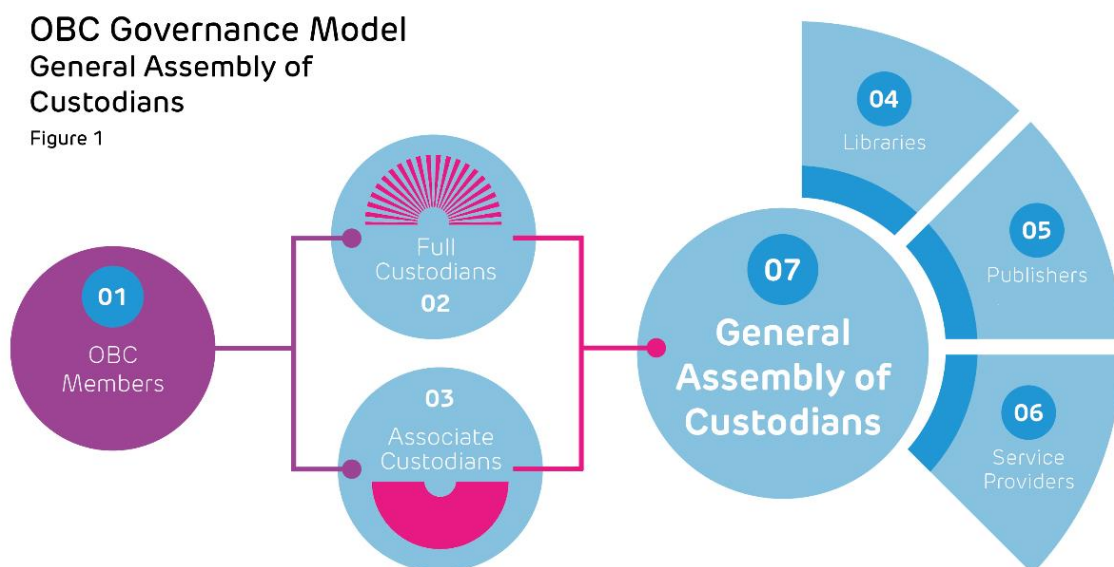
OBC Governance Model
General Assembly of Custodians
Figure 1

01
OBC Members

Full Custodians
02

03
Associate Custodians

07
General Assembly of Custodians

04
Libraries

05
Publishers

06
Service Providers